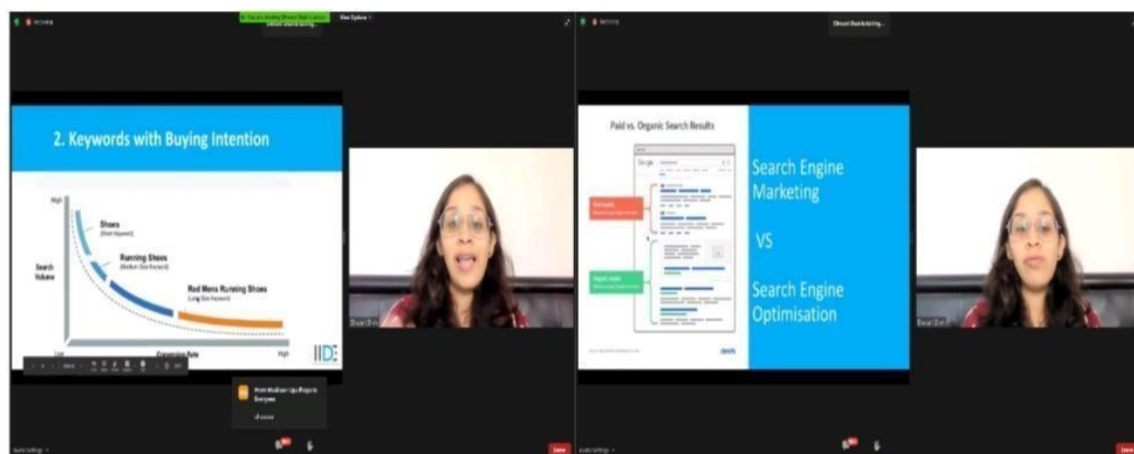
2. Keywords with Buying Intention

High

Shoes
(Short Keyword)

Running Shoes
(Medium Size Keyword)

Red Mens Running Shoes
(Long Size Keyword)

Search Volume

Low

Conversion Rate

High

IIDE

Paid vs. Organic Search Results

Google

Search Engine Marketing

VS

Search Engine Optimisation

Leave

Leave